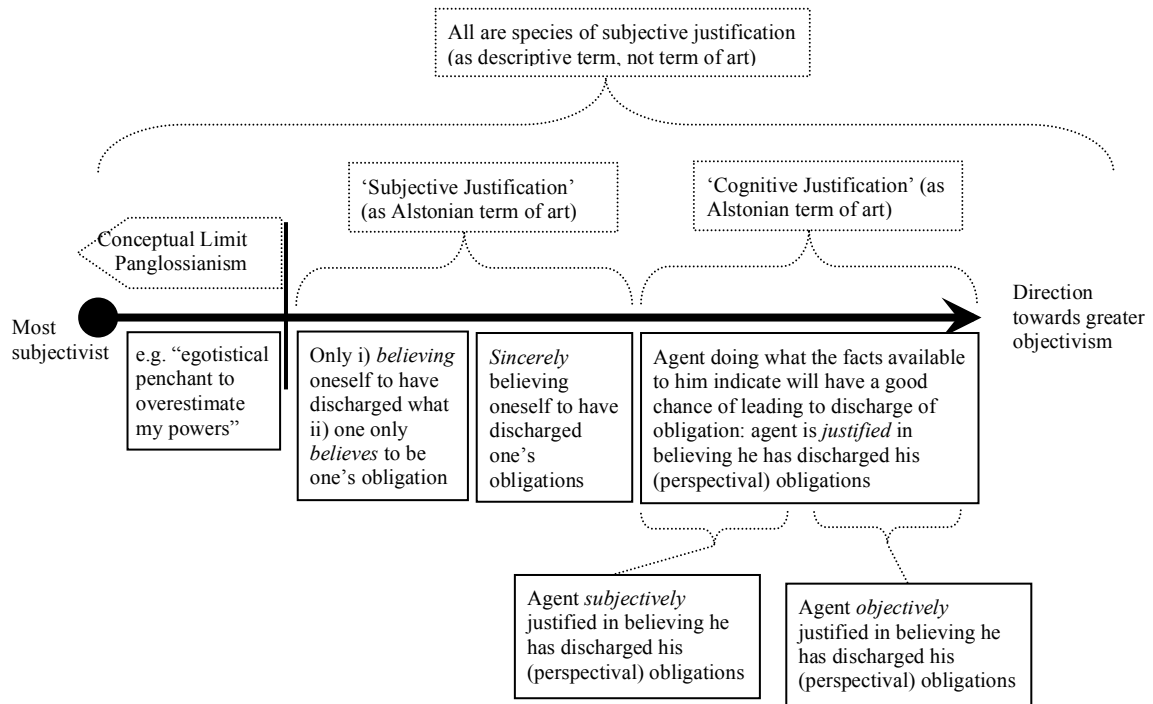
All are species of subjective justification (as descriptive term, not term of art)

'Subjective Justification' (as Alstonian term of art)

'Cognitive Justification' (as Alstonian term of art)

Conceptual Limit Panglossianism

Most subjectivist

Direction towards greater objectivism

e.g. "egotistical penchant to overestimate my powers"

Only i) *believing* oneself to have discharged what ii) one only *believes* to be one's obligation

*Sincerely* believing oneself to have discharged one's obligations

Agent doing what the facts available to him indicate will have a good chance of leading to discharge of obligation: agent is *justified* in believing he has discharged his (perspectival) obligations

Agent *subjectively* justified in believing he has discharged his (perspectival) obligations

Agent *objectively* justified in believing he has discharged his (perspectival) obligations